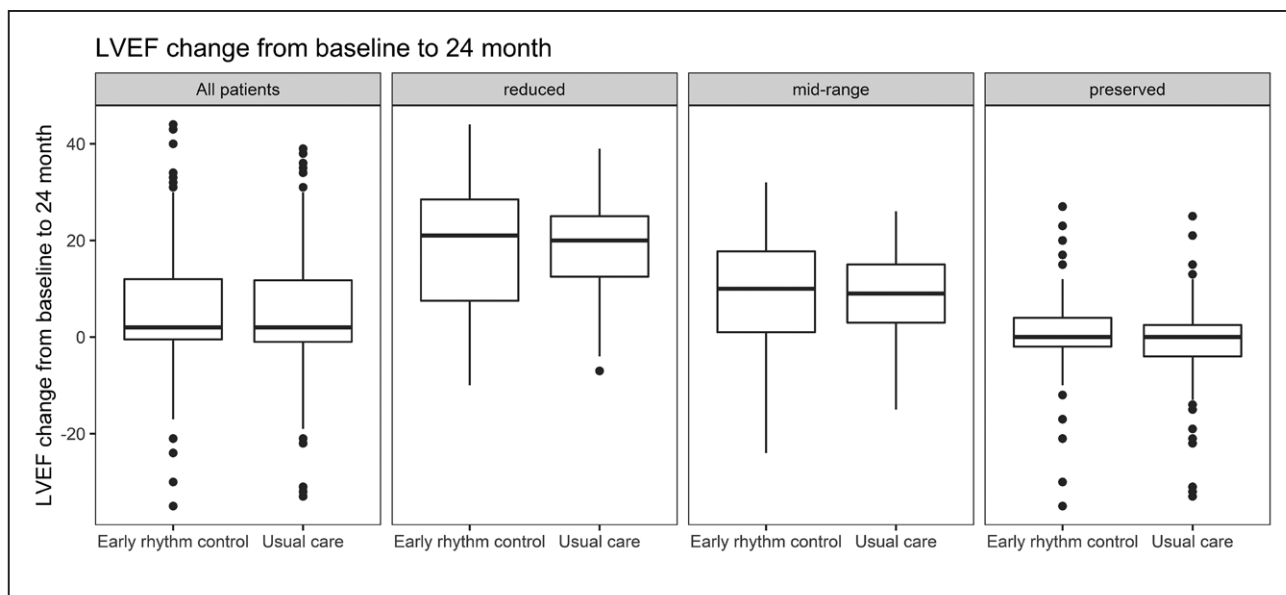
LVEF change from baseline to 24 month

All patients

reduced

mid-range

preserved

LVEF change from baseline to 24 month

40

20

0

-20

Early rhythm control Usual care

Early rhythm control Usual care

Early rhythm control Usual care

Early rhythm control Usual care